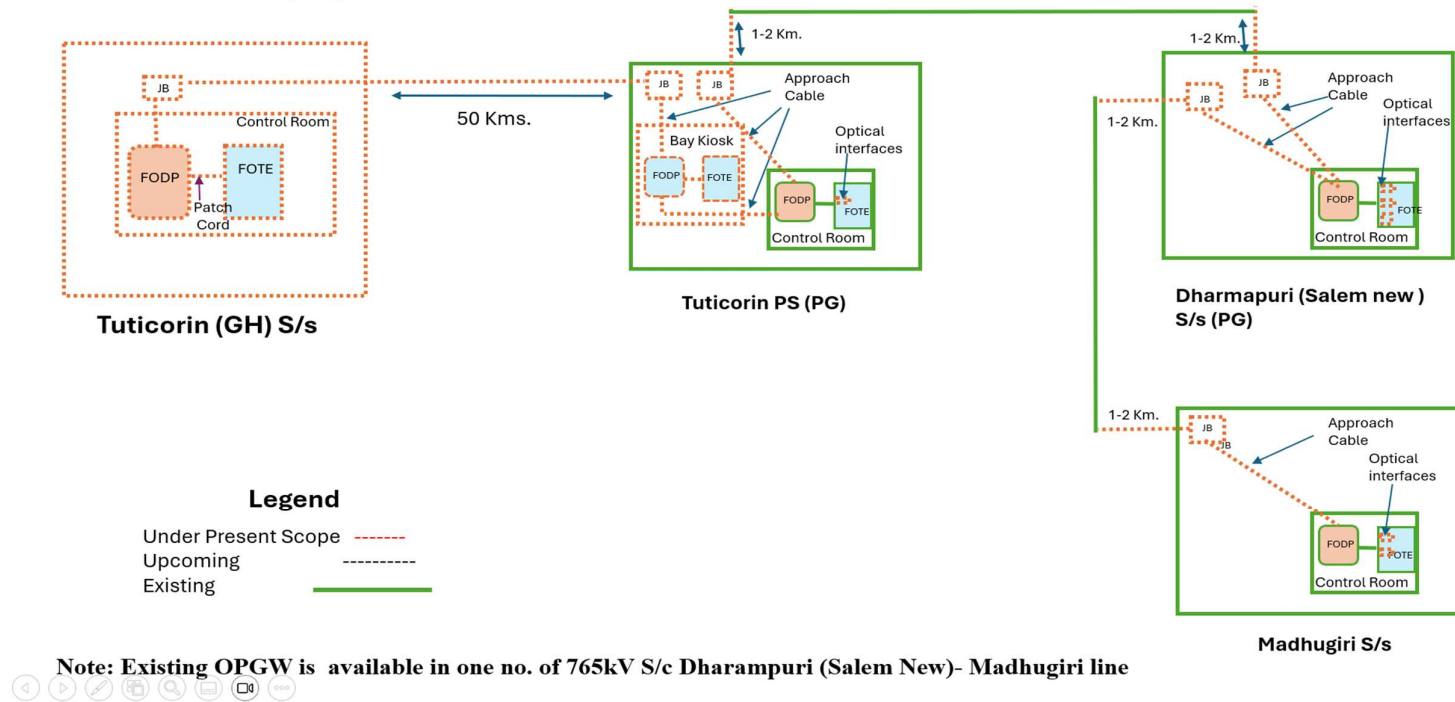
JB

Control Room

FODP

FOTE

Patch Cord

Tuticorin (GH) S/s

50 Kms.

1-2 Km.

JB

JB

Approach Cable

Bay Kiosk

FODP

FOTE

Optical interfaces

FODP

FOTE

Control Room

Tuticorin PS (PG)

1-2 Km.

1-2 Km.

JB

JB

Approach Cable

Optical interfaces

FODP

FOTE

Control Room

Dharmapuri (Salem new ) S/s (PG)

1-2 Km.

JB

JB

Approach Cable

Optical interfaces

FODP

FOTE

Control Room

Madhugiri S/s

Legend

Under Present Scope -------

Upcoming ----------

Existing

Note: Existing OPGW is available in one no. of 765kV S/c Dharampuri (Salem New)- Madhugiri line